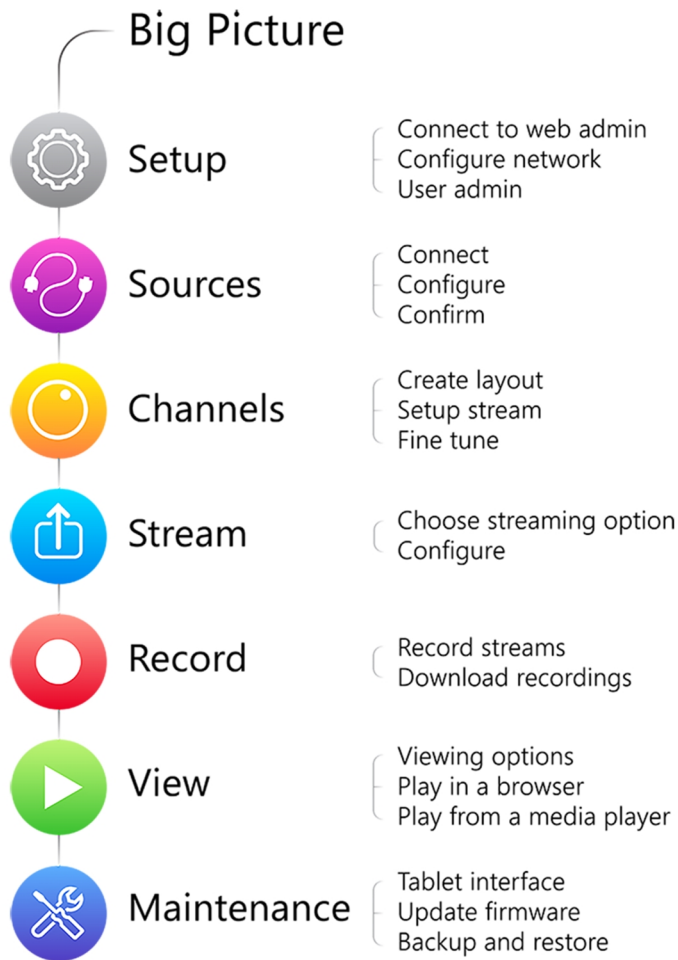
Big Picture

Setup
Connect to web admin
Configure network
User admin

Sources
Connect
Configure
Confirm

Channels
Create layout
Setup stream
Fine tune

Stream
Choose streaming option
Configure

Record
Record streams
Download recordings

View
Viewing options
Play in a browser
Play from a media player

Maintenance
Tablet interface
Update firmware
Backup and restore